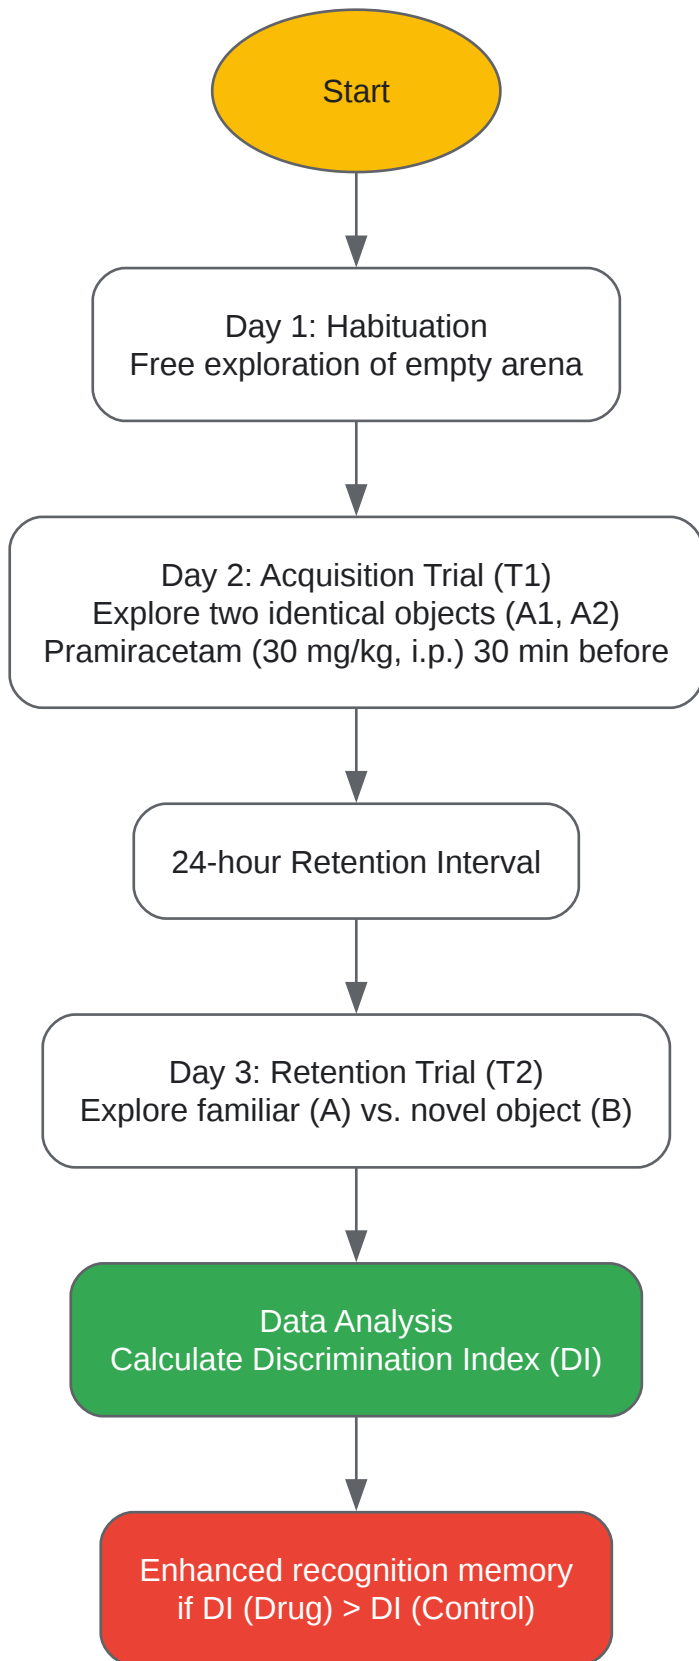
Start

Day 1: Habituation
Free exploration of empty arena

Day 2: Acquisition Trial (T1)
Explore two identical objects (A1, A2)
Pramiracetam (30 mg/kg, i.p.) 30 min before

24-hour Retention Interval

Day 3: Retention Trial (T2)
Explore familiar (A) vs. novel object (B)

Data Analysis
Calculate Discrimination Index (DI)

Enhanced recognition memory
if DI (Drug) > DI (Control)